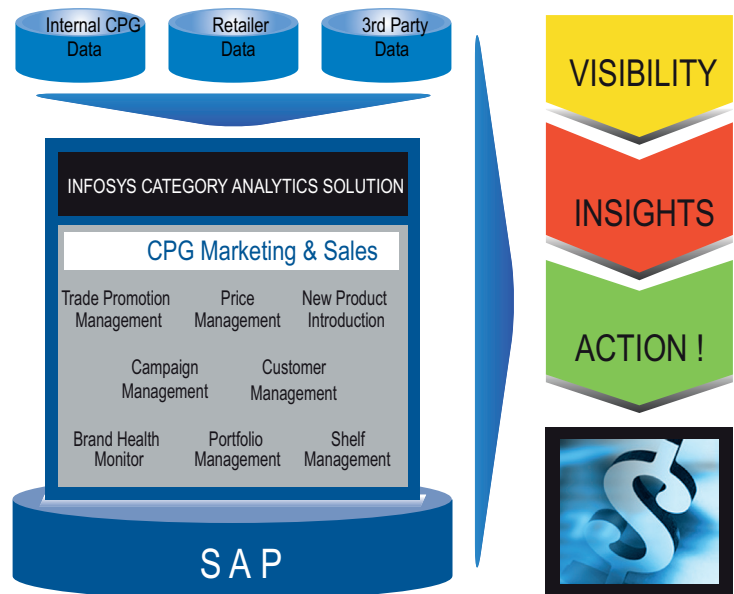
Internal CPG Data

Retailer Data

3rd Party Data

INFOSYS CATEGORY ANALYTICS SOLUTION

CPG Marketing & Sales

Trade Promotion Management

Price Management

New Product Introduction

Campaign Management

Customer Management

Brand Health Monitor

Portfolio Management

Shelf Management

SAP

VISIBILITY

INSIGHTS

ACTION !